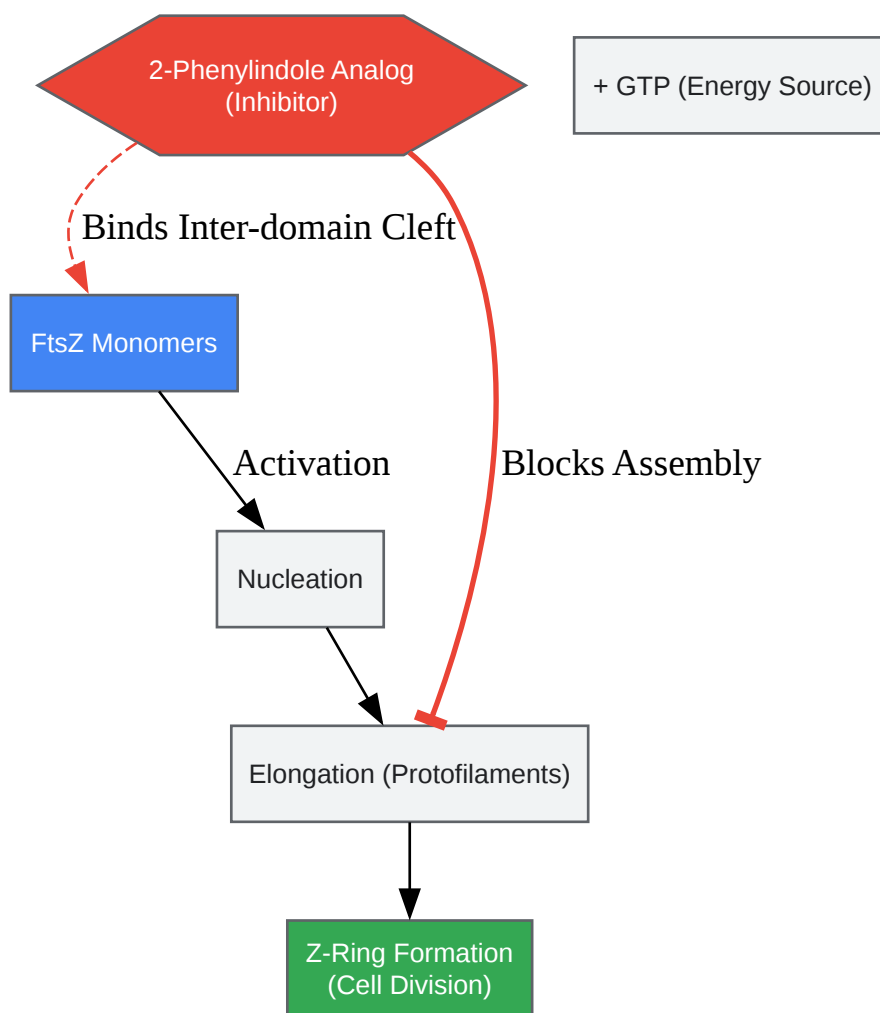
2-Phenylindole Analog
(Inhibitor)

+ GTP (Energy Source)

Binds Inter-domain Cleft

FtsZ Monomers

Activation

Blocks Assembly

Nucleation

Elongation (Protofilaments)

Z-Ring Formation
(Cell Division)